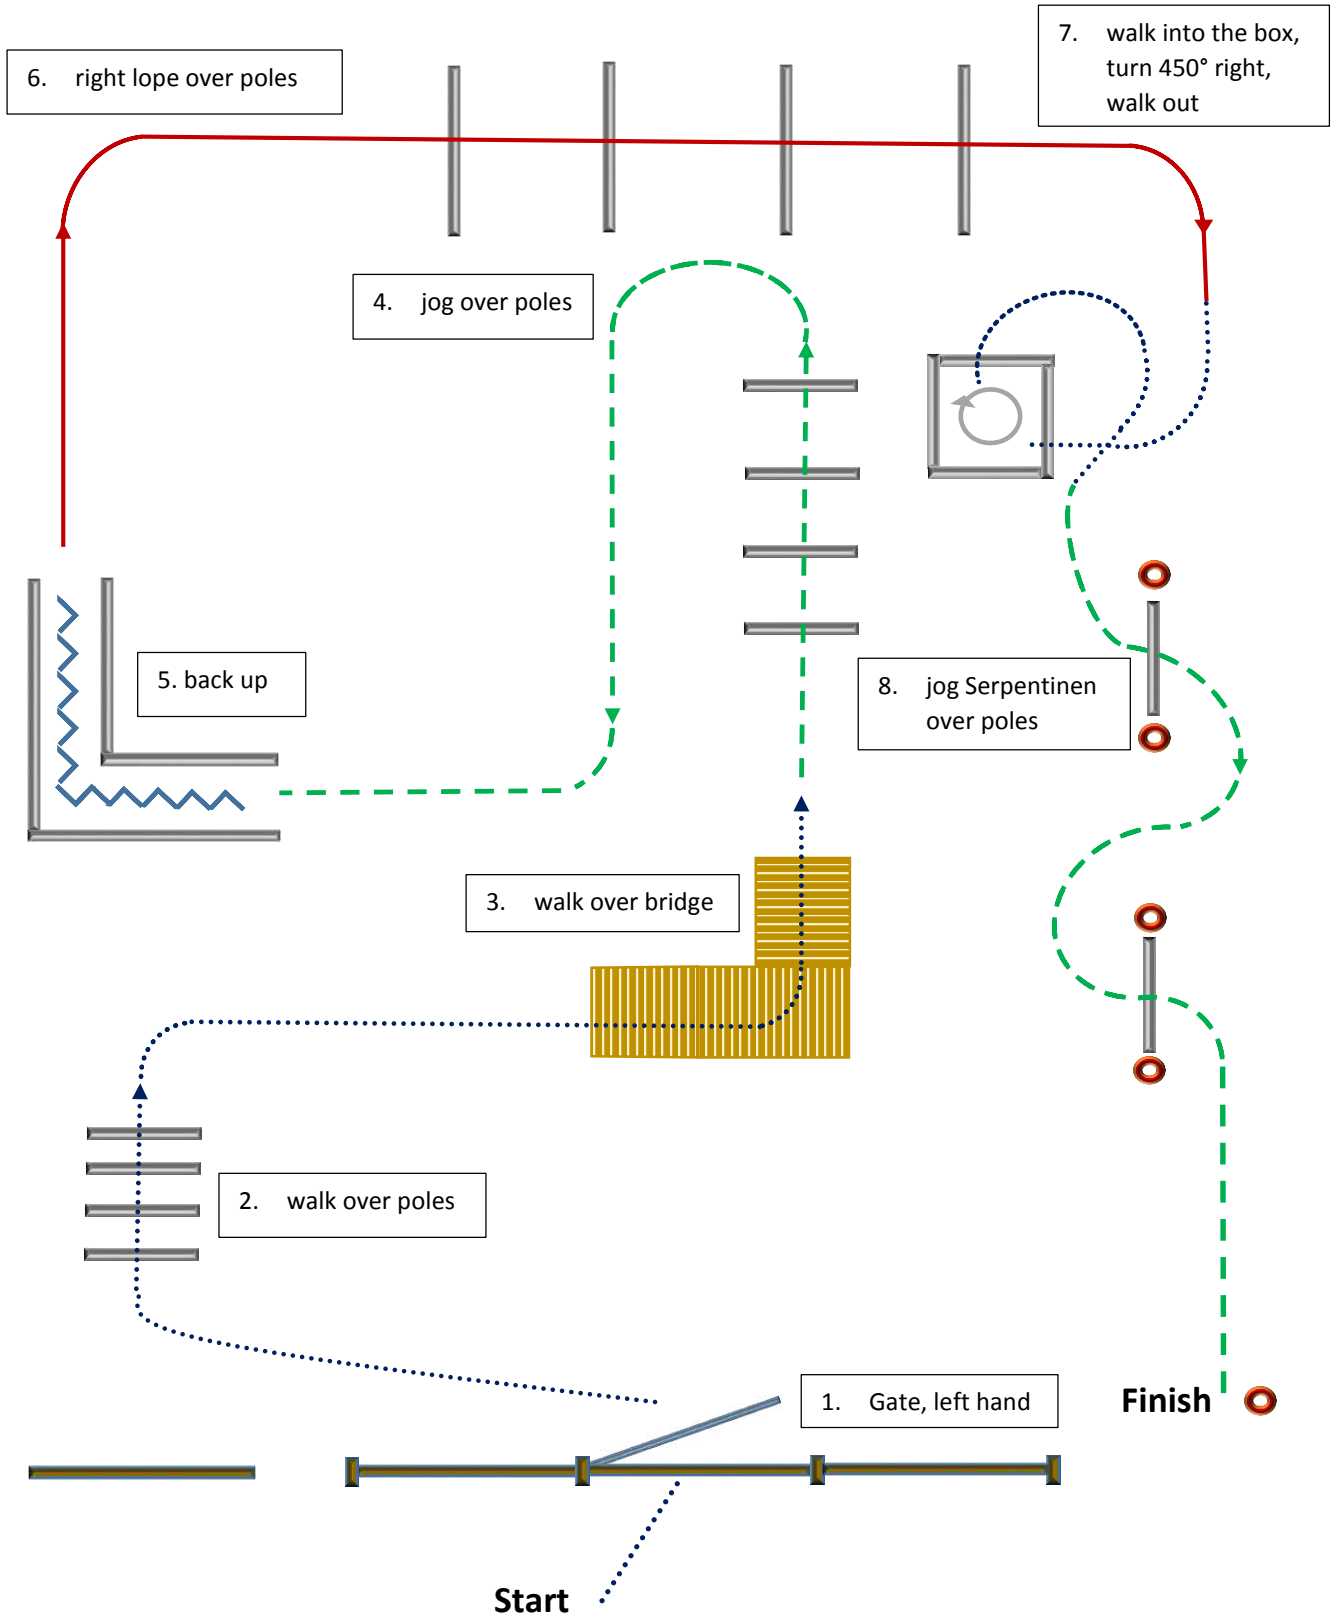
6. right lope over poles

7. walk into the box, turn 450° right, walk out

4. jog over poles

5. back up

8. jog Serpentinen over poles

3. walk over bridge

2. walk over poles

1. Gate, left hand

Finish

Start